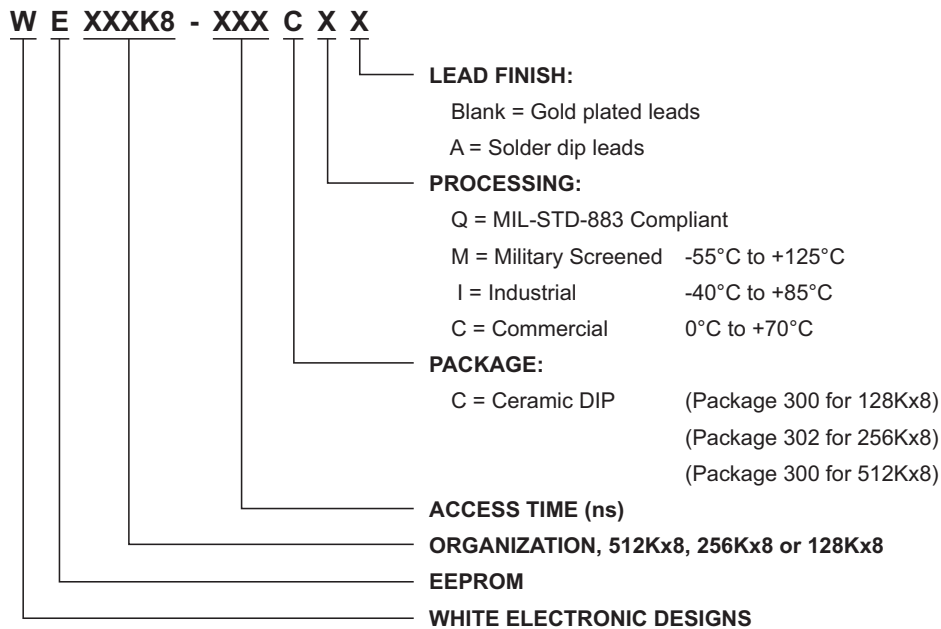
W E XXXK8 - XXX C X X

LEAD FINISH:
Blank = Gold plated leads
A = Solder dip leads

PROCESSING:
Q = MIL-STD-883 Compliant
M = Military Screened -55°C to +125°C
I = Industrial -40°C to +85°C
C = Commercial 0°C to +70°C

PACKAGE:
C = Ceramic DIP (Package 300 for 128Kx8)
(Package 302 for 256Kx8)
(Package 300 for 512Kx8)

ACCESS TIME (ns)

ORGANIZATION, 512Kx8, 256Kx8 or 128Kx8

EEPROM

WHITE ELECTRONIC DESIGNS